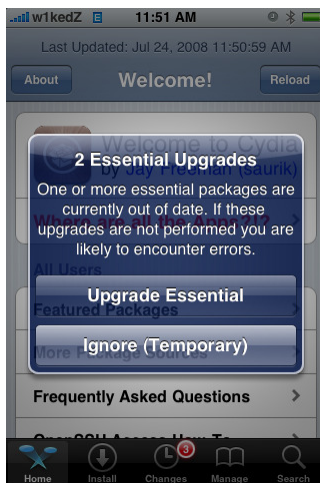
w1kedZ 11:51 AM

Last Updated: Jul 24, 2008 11:50:59 AM

About Welcome! Reload

Welcome to Cydia
by Jay Freeman (saurik)

Where are all the Apps 2!?

All Users

Featured Packages

More Package Sources

2 Essential Upgrades

One or more essential packages are currently out of date. If these upgrades are not performed you are likely to encounter errors.

Upgrade Essential

Ignore (Temporary)

Frequently Asked Questions

OpenSSH Access How-To

Home Install 3 Changes Manage Search